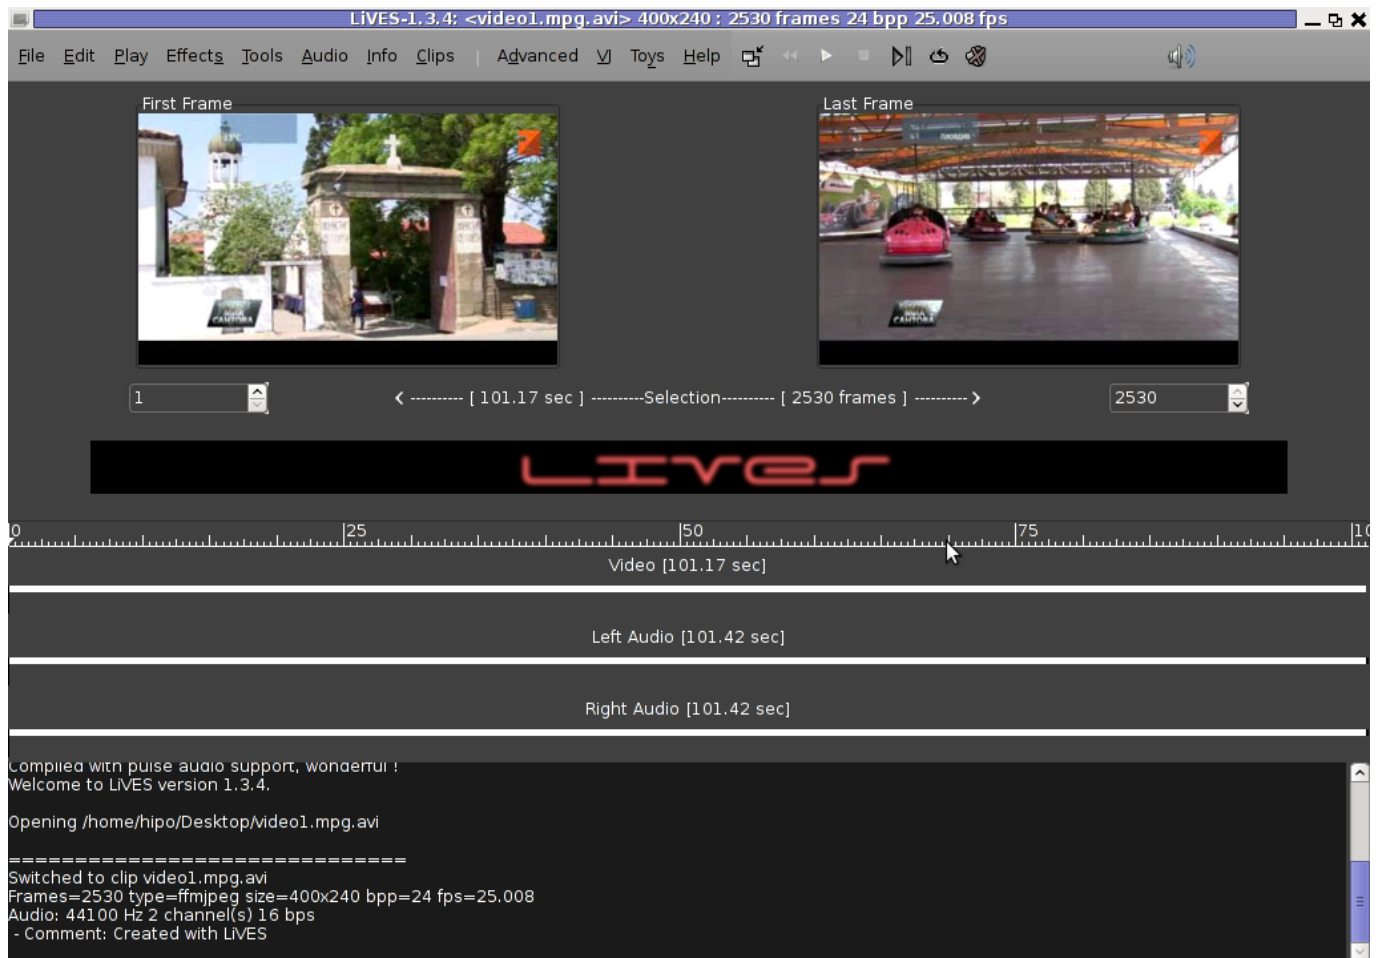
LiVES-1.3.4: <video1.mpg.avi> 400x240 : 2530 frames 24 bpp 25.008 fps

File Edit Play Effects Tools Audio Info Clips | Advanced VJ Toys Help

First Frame

Last Frame

1

< --------- [ 101.17 sec ] ---------Selection--------- [ 2530 frames ] --------- >

2530

LiVES

0 |25 |50 |75 |10

Video [101.17 sec]

Left Audio [101.42 sec]

Right Audio [101.42 sec]

Compiled with pulse audio support, wonderful !
Welcome to LiVES version 1.3.4.

Opening /home/hipo/Desktop/video1.mpg.avi

==============================
Switched to clip video1.mpg.avi
Frames=2530 type=ffmjpeg size=400x240 bpp=24 fps=25.008
Audio: 44100 Hz 2 channel(s) 16 bps
- Comment: Created with LiVES